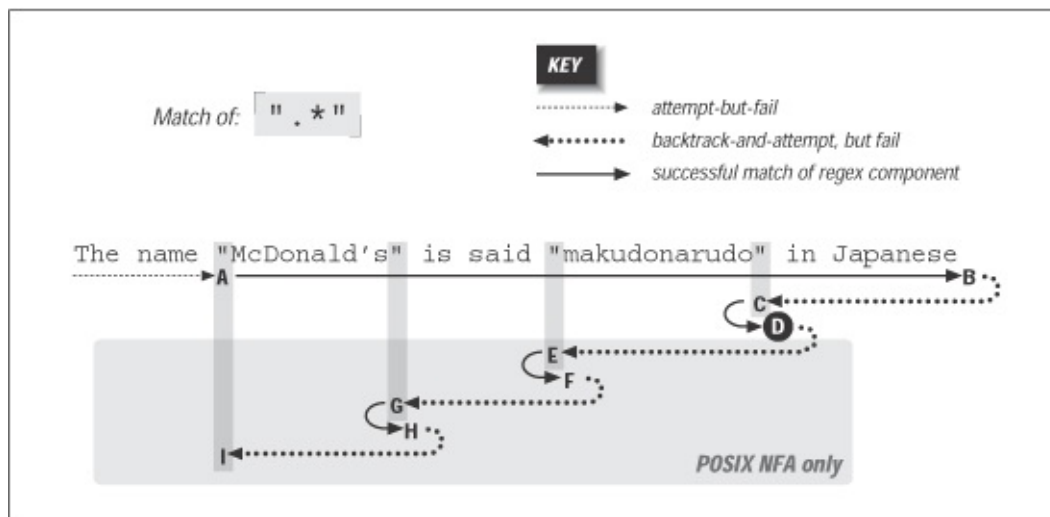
Match of: ".*"

KEY

attempt-but-fail

backtrack-and-attempt, but fail

successful match of regex component

The name "McDonald's" is said "makudonarudo" in Japanese

A

B

C

D

E

F

G

H

I

POSIX NFA only